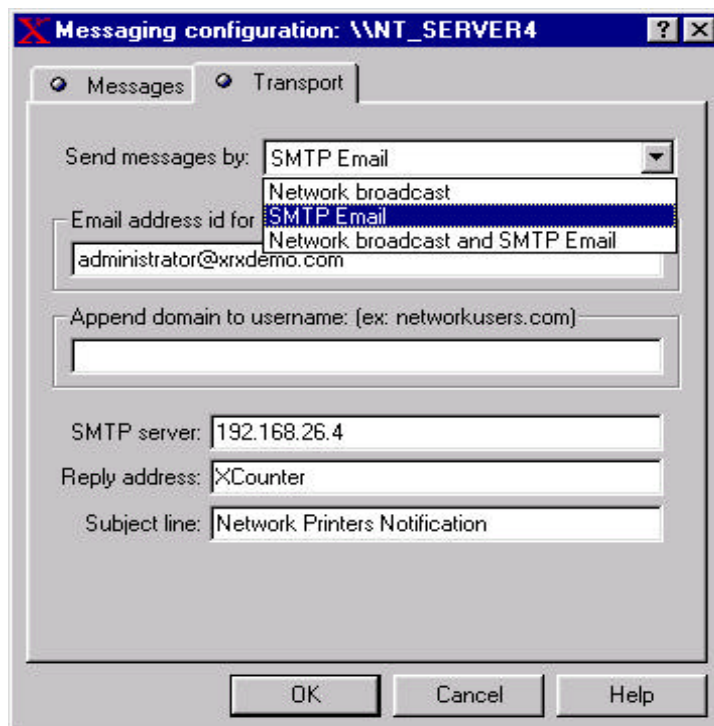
Messaging configuration: \\NT_SERVER4

? X

Messages

Transport

Send messages by: SMTP Email

Network broadcast

SMTP Email

Network broadcast and SMTP Email

Email address id for

administrator@xrxdemo.com

Append domain to username: (ex: networkusers.com)

SMTP server: 192.168.26.4

Reply address: XCounter

Subject line: Network Printers Notification

OK

Cancel

Help